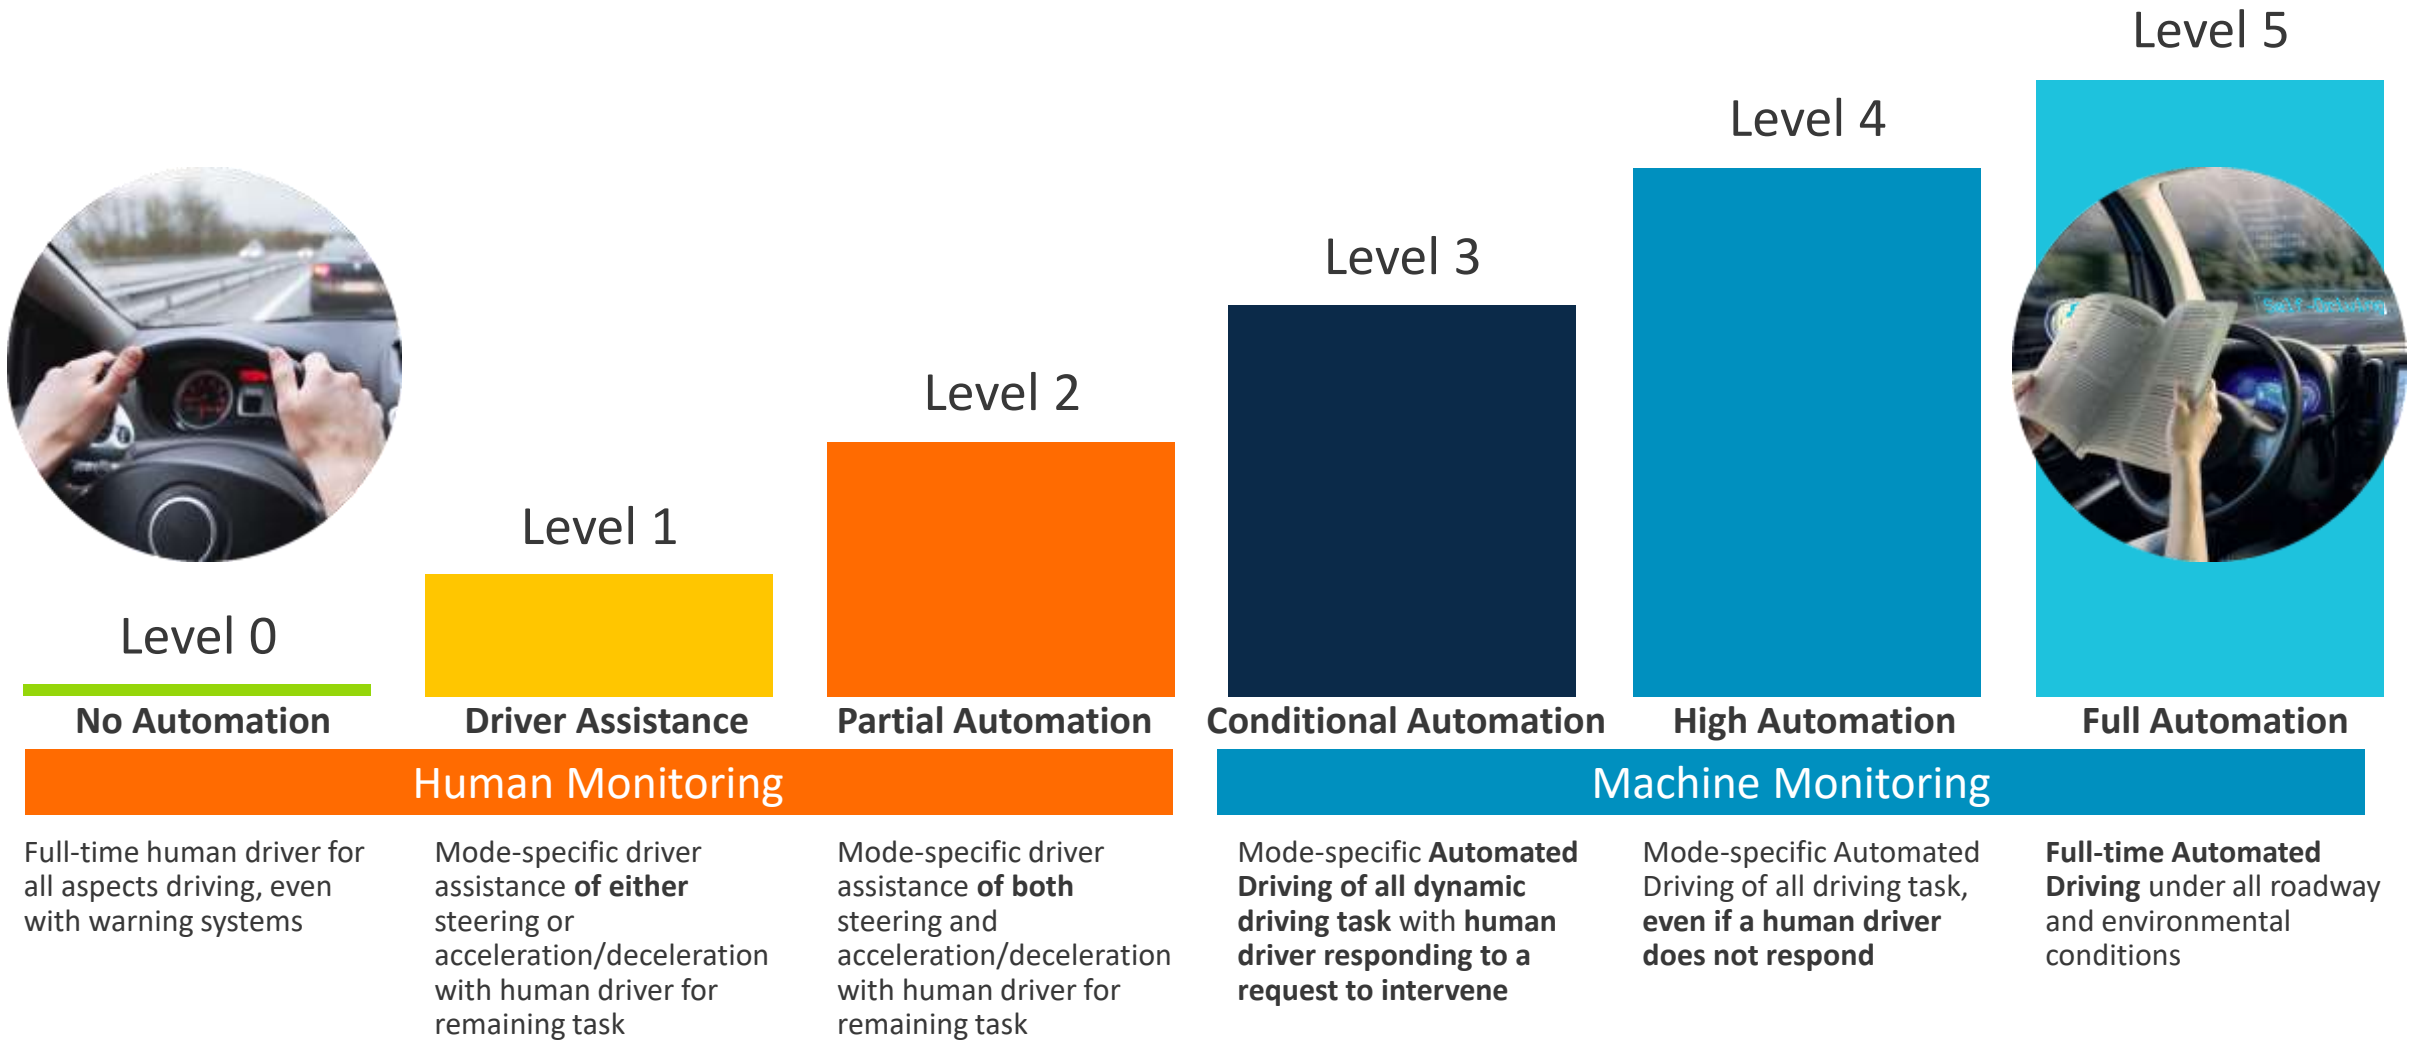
Level 5

Level 4

Level 3

Level 2

Level 1

Level 0

No Automation

Driver Assistance

Partial Automation

Conditional Automation

High Automation

Full Automation

Human Monitoring

Machine Monitoring

Full-time human driver for all aspects driving, even with warning systems

Mode-specific driver assistance **of either** steering or acceleration/deceleration with human driver for remaining task

Mode-specific driver assistance **of both** steering and acceleration/deceleration with human driver for remaining task

Mode-specific **Automated Driving of all dynamic driving task** with **human driver responding to a request to intervene**

Mode-specific Automated Driving of all driving task, **even if a human driver does not respond**

**Full-time Automated Driving** under all roadway and environmental conditions